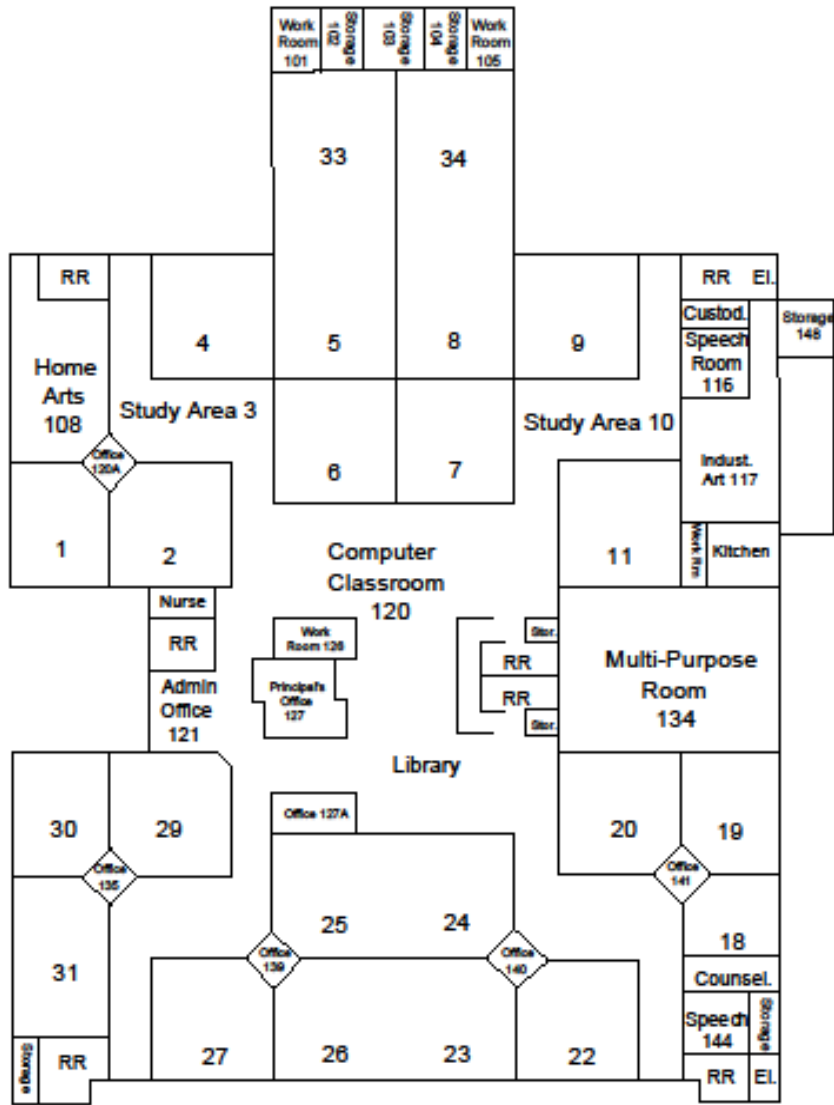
Work Room 101
Storage 102
Storage 103
Storage 104
Work Room 105

33
34

RR
RR El.
Storage 148
Custod.
Speech Room 116

Home Arts 108
4
5
8
9
Study Area 3
Study Area 10
Office 120A
6
7
Indust. Art 117
1
2
Computer Classroom 120
11
Work Rm
Kitchen
Nurse
RR
Work Room 126
Stor.
Principal's Office 127
RR
RR
Multi-Purpose Room 134
Admin Office 121
Stor.
Library
30
29
Office 127A
20
19
Office 135
Office 141
25
24
18
31
Office 139
Office 140
Counsel.
Speech 144
Storage
Storage
RR
27
26
23
22
RR
El.